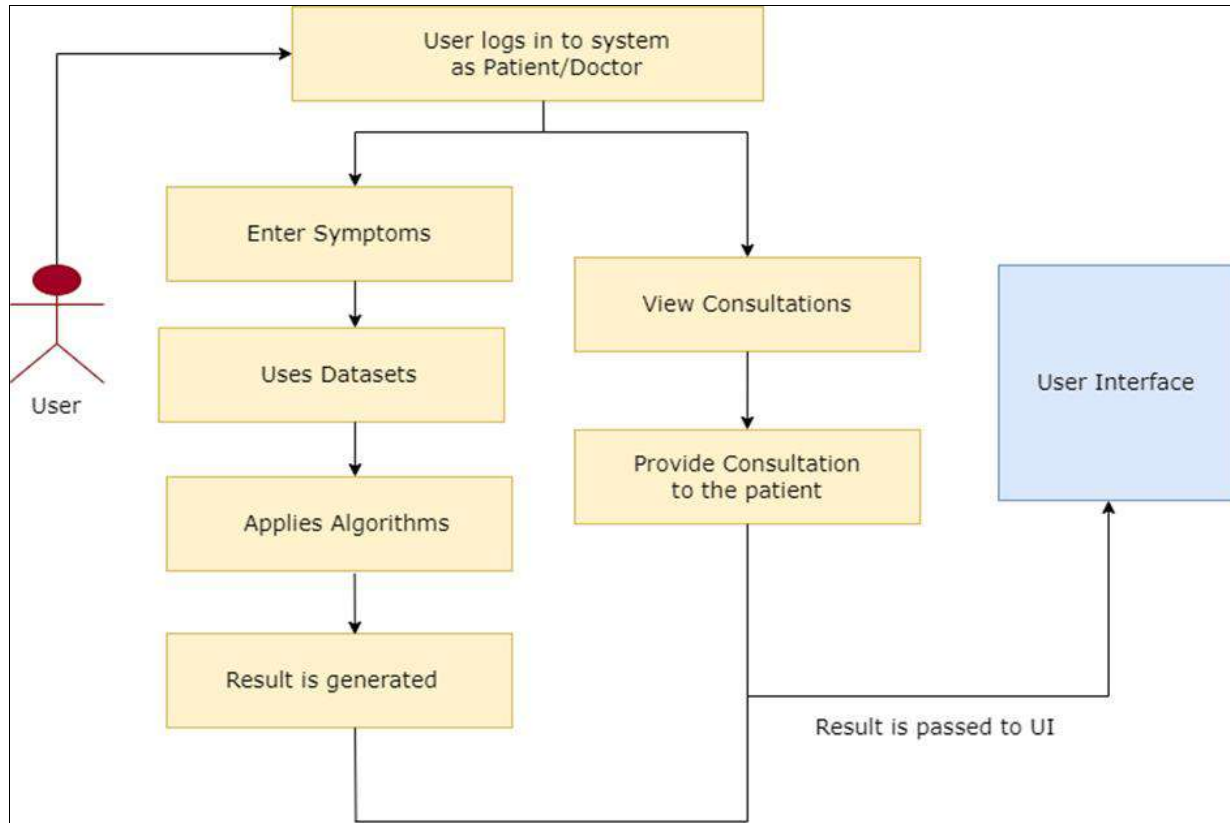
User logs in to system as Patient/Doctor

User

Enter Symptoms

Uses Datasets

Applies Algorithms

Result is generated

View Consultations

Provide Consultation to the patient

User Interface

Result is passed to UI